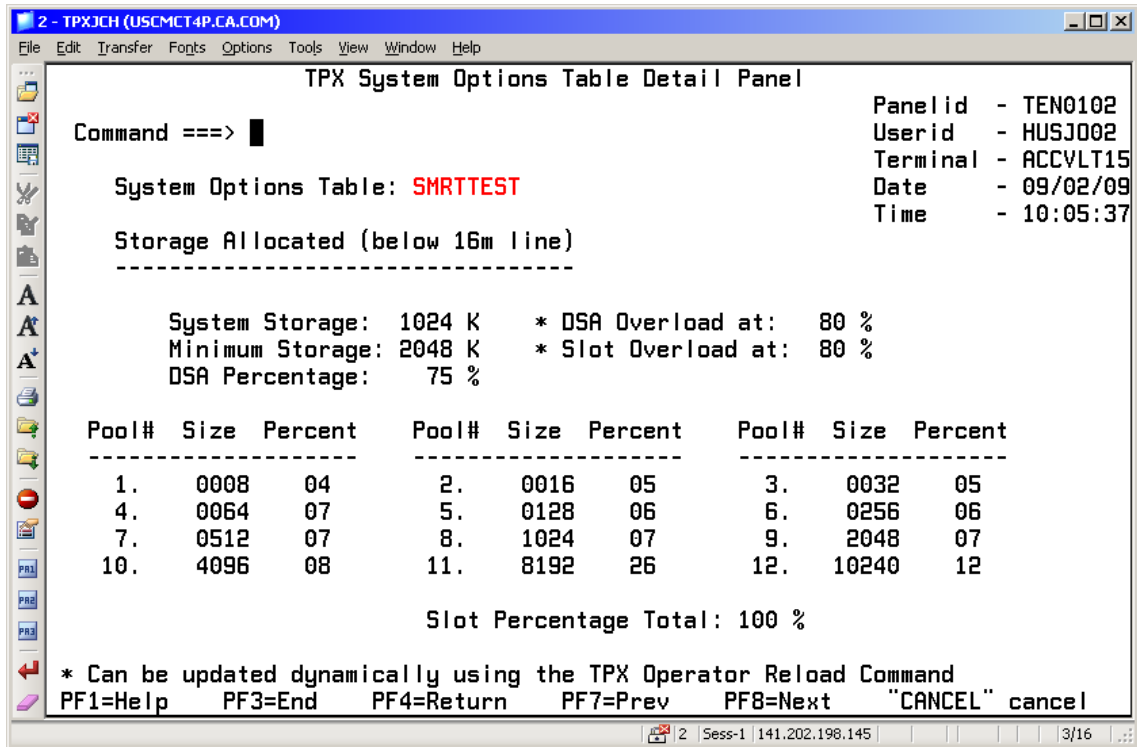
2 - TPXJCH (USCMCT4P.CA.COM)

File Edit Transfer Fonts Options Tools View Window Help

TPX System Options Table Detail Panel

Panelid - TEN0102
Userid - HUSJ002
Terminal - ACCVLT15
Date - 09/02/09
Time - 10:05:37

Command ===>

System Options Table: SMRTTEST

Storage Allocated (below 16m line)
----------------------------------

System Storage: 1024 K * DSA Overload at: 80 %
Minimum Storage: 2048 K * Slot Overload at: 80 %
DSA Percentage: 75 %

| Pool# | Size | Percent | Pool# | Size | Percent | Pool# | Size | Percent |
|---|---|---|---|---|---|---|---|---|
| 1. | 0008 | 04 | 2. | 0016 | 05 | 3. | 0032 | 05 |
| 4. | 0064 | 07 | 5. | 0128 | 06 | 6. | 0256 | 06 |
| 7. | 0512 | 07 | 8. | 1024 | 07 | 9. | 2048 | 07 |
| 10. | 4096 | 08 | 11. | 8192 | 26 | 12. | 10240 | 12 |

Slot Percentage Total: 100 %

* Can be updated dynamically using the TPX Operator Reload Command
PF1=Help PF3=End PF4=Return PF7=Prev PF8=Next "CANCEL" cancel

2 Sess-1 141.202.198.145 3/16